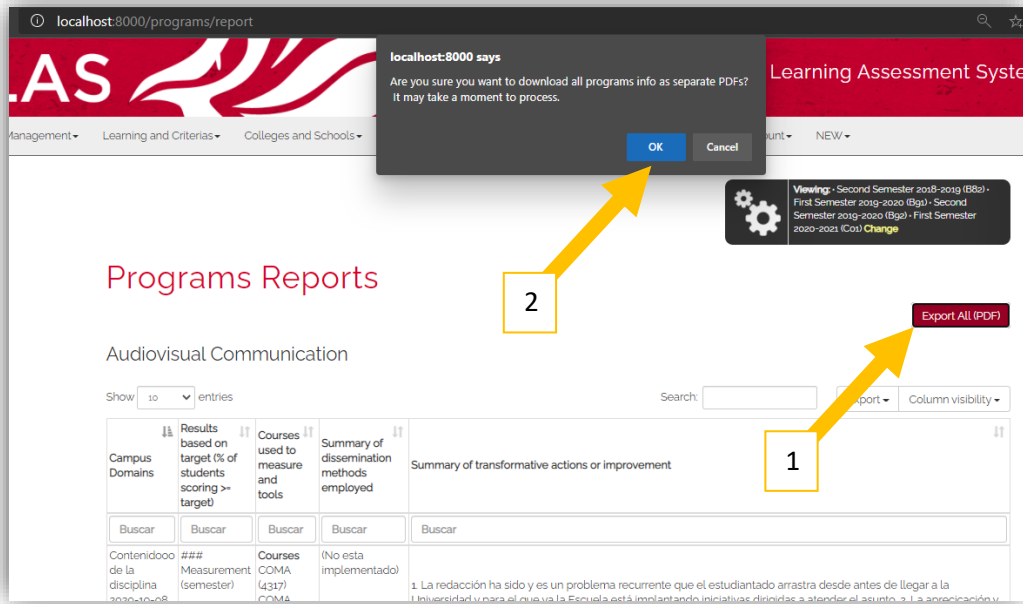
localhost:8000/programs/report

LAS

Learning Assessment Syste

localhost:8000 says

Are you sure you want to download all programs info as separate PDFs? It may take a moment to process.

OK

Cancel

Management▾ Learning and Criterias▾ Colleges and Schools▾ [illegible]ount▾ NEW▾

Viewing: • Second Semester 2018-2019 (B82) • First Semester 2019-2020 (B91) • Second Semester 2019-2020 (B92) • First Semester 2020-2021 (C01) Change

Programs Reports

2

Export All (PDF)

Audiovisual Communication

Show 10 entries

Search:

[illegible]port▾ Column visibility▾

1

| Campus Domains | Results based on target (% of students scoring >= target) | Courses used to measure and tools | Summary of dissemination methods employed | Summary of transformative actions or improvement |
|---|---|---|---|---|
| Buscar | Buscar | Buscar | Buscar | Buscar |
| Contenidooo de la disciplina 2020-10-08 | ### Measurement (semester) | Courses COMA (4317) COMA | (No esta implementado) | 1. La redacción ha sido y es un problema recurrente que el estudiantado arrastra desde antes de llegar a la Universidad y para el que ya la Escuela está implantando iniciativas dirigidas a atender el asunto. 2. La apreciación y |